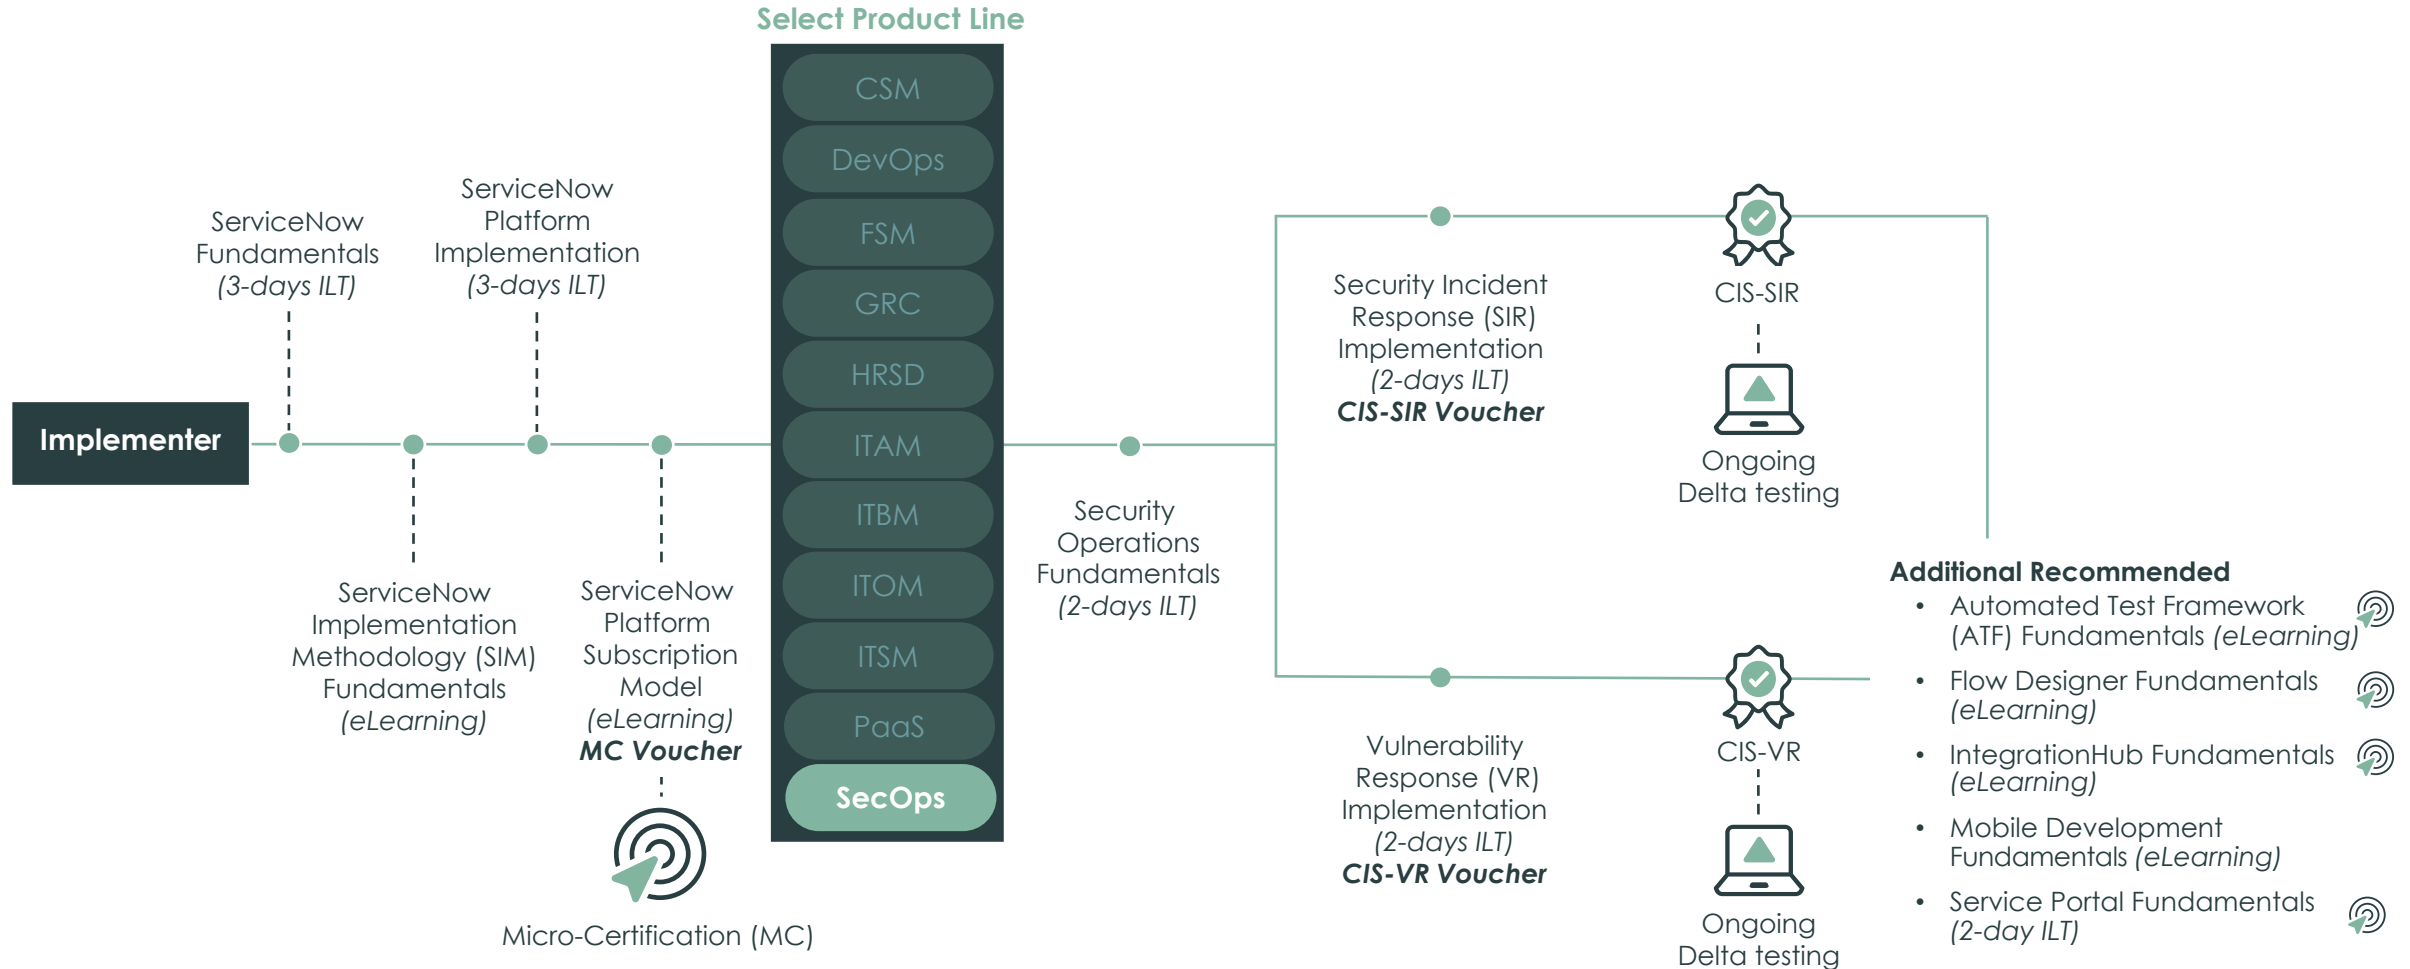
Select Product Line

CSM
DevOps
FSM
GRC
HRSD
ITAM
ITBM
ITOM
ITSM
PaaS
SecOps

Implementer

ServiceNow Fundamentals (3-days ILT)

ServiceNow Platform Implementation (3-days ILT)

ServiceNow Implementation Methodology (SIM) Fundamentals (eLearning)

ServiceNow Platform Subscription Model (eLearning) MC Voucher

Micro-Certification (MC)

Security Operations Fundamentals (2-days ILT)

Security Incident Response (SIR) Implementation (2-days ILT) CIS-SIR Voucher

CIS-SIR

Ongoing Delta testing

Vulnerability Response (VR) Implementation (2-days ILT) CIS-VR Voucher

CIS-VR

Ongoing Delta testing

Additional Recommended
• Automated Test Framework (ATF) Fundamentals (eLearning)
• Flow Designer Fundamentals (eLearning)
• IntegrationHub Fundamentals (eLearning)
• Mobile Development Fundamentals (eLearning)
• Service Portal Fundamentals (2-day ILT)